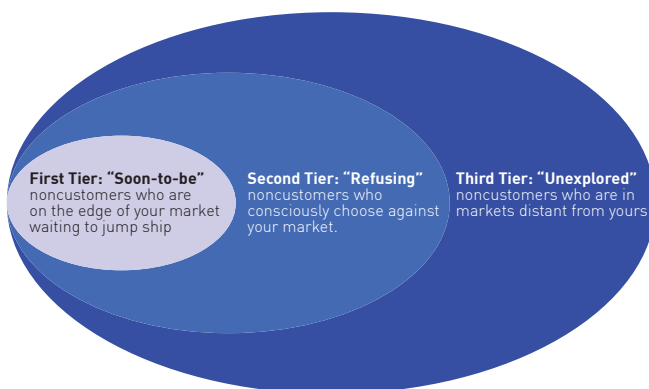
First Tier: "Soon-to-be" noncustomers who are on the edge of your market waiting to jump ship

Second Tier: "Refusing" noncustomers who consciously choose against your market.

Third Tier: "Unexplored" noncustomers who are in markets distant from yours